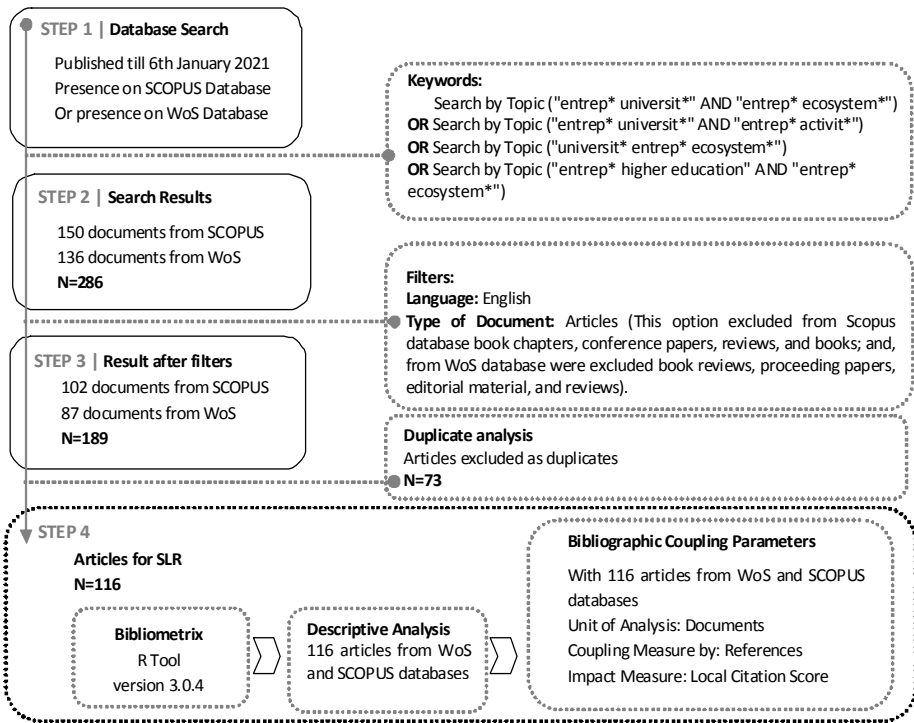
STEP 1 | Database Search

Published till 6th January 2021
Presence on SCOPUS Database
Or presence on WoS Database

Keywords:
Search by Topic ("entrep* universit*" AND "entrep* ecosystem*")
OR Search by Topic ("entrep* universit*" AND "entrep* activit*")
OR Search by Topic ("universit* entrep* ecosystem*")
OR Search by Topic ("entrep* higher education" AND "entrep* ecosystem*")

STEP 2 | Search Results

150 documents from SCOPUS
136 documents from WoS
N=286

Filters:
Language: English
Type of Document: Articles (This option excluded from Scopus database book chapters, conference papers, reviews, and books; and, from WoS database were excluded book reviews, proceeding papers, editorial material, and reviews).

STEP 3 | Result after filters

102 documents from SCOPUS
87 documents from WoS
N=189

Duplicate analysis
Articles excluded as duplicates
N=73

STEP 4

Articles for SLR
N=116

Bibliometrix
R Tool
version 3.0.4

Descriptive Analysis
116 articles from WoS and SCOPUS databases

Bibliographic Coupling Parameters
With 116 articles from WoS and SCOPUS databases
Unit of Analysis: Documents
Coupling Measure by: References
Impact Measure: Local Citation Score